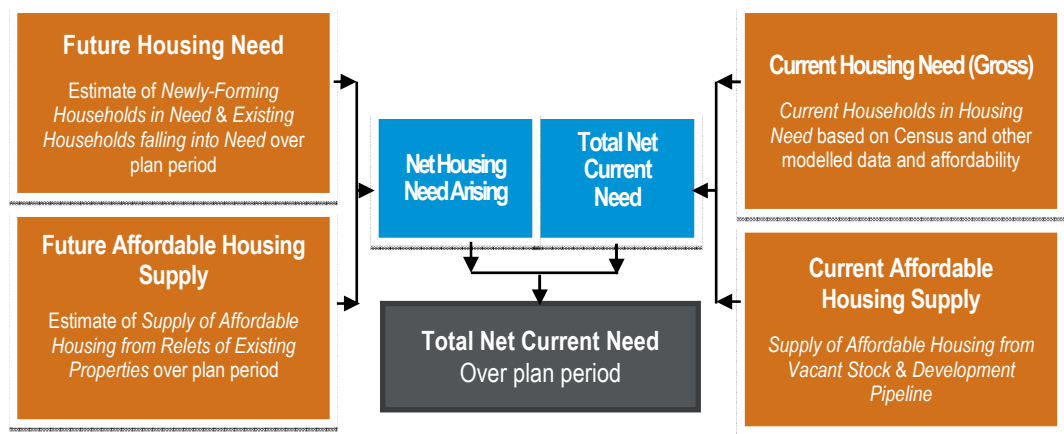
Future Housing Need

Estimate of Newly-Forming Households in Need & Existing Households falling into Need over plan period

Future Affordable Housing Supply

Estimate of Supply of Affordable Housing from Relets of Existing Properties over plan period

Net Housing Need Arising

Total Net Current Need

Total Net Current Need
Over plan period

Current Housing Need (Gross)

Current Households in Housing Need based on Census and other modelled data and affordability

Current Affordable Housing Supply

Supply of Affordable Housing from Vacant Stock & Development Pipeline